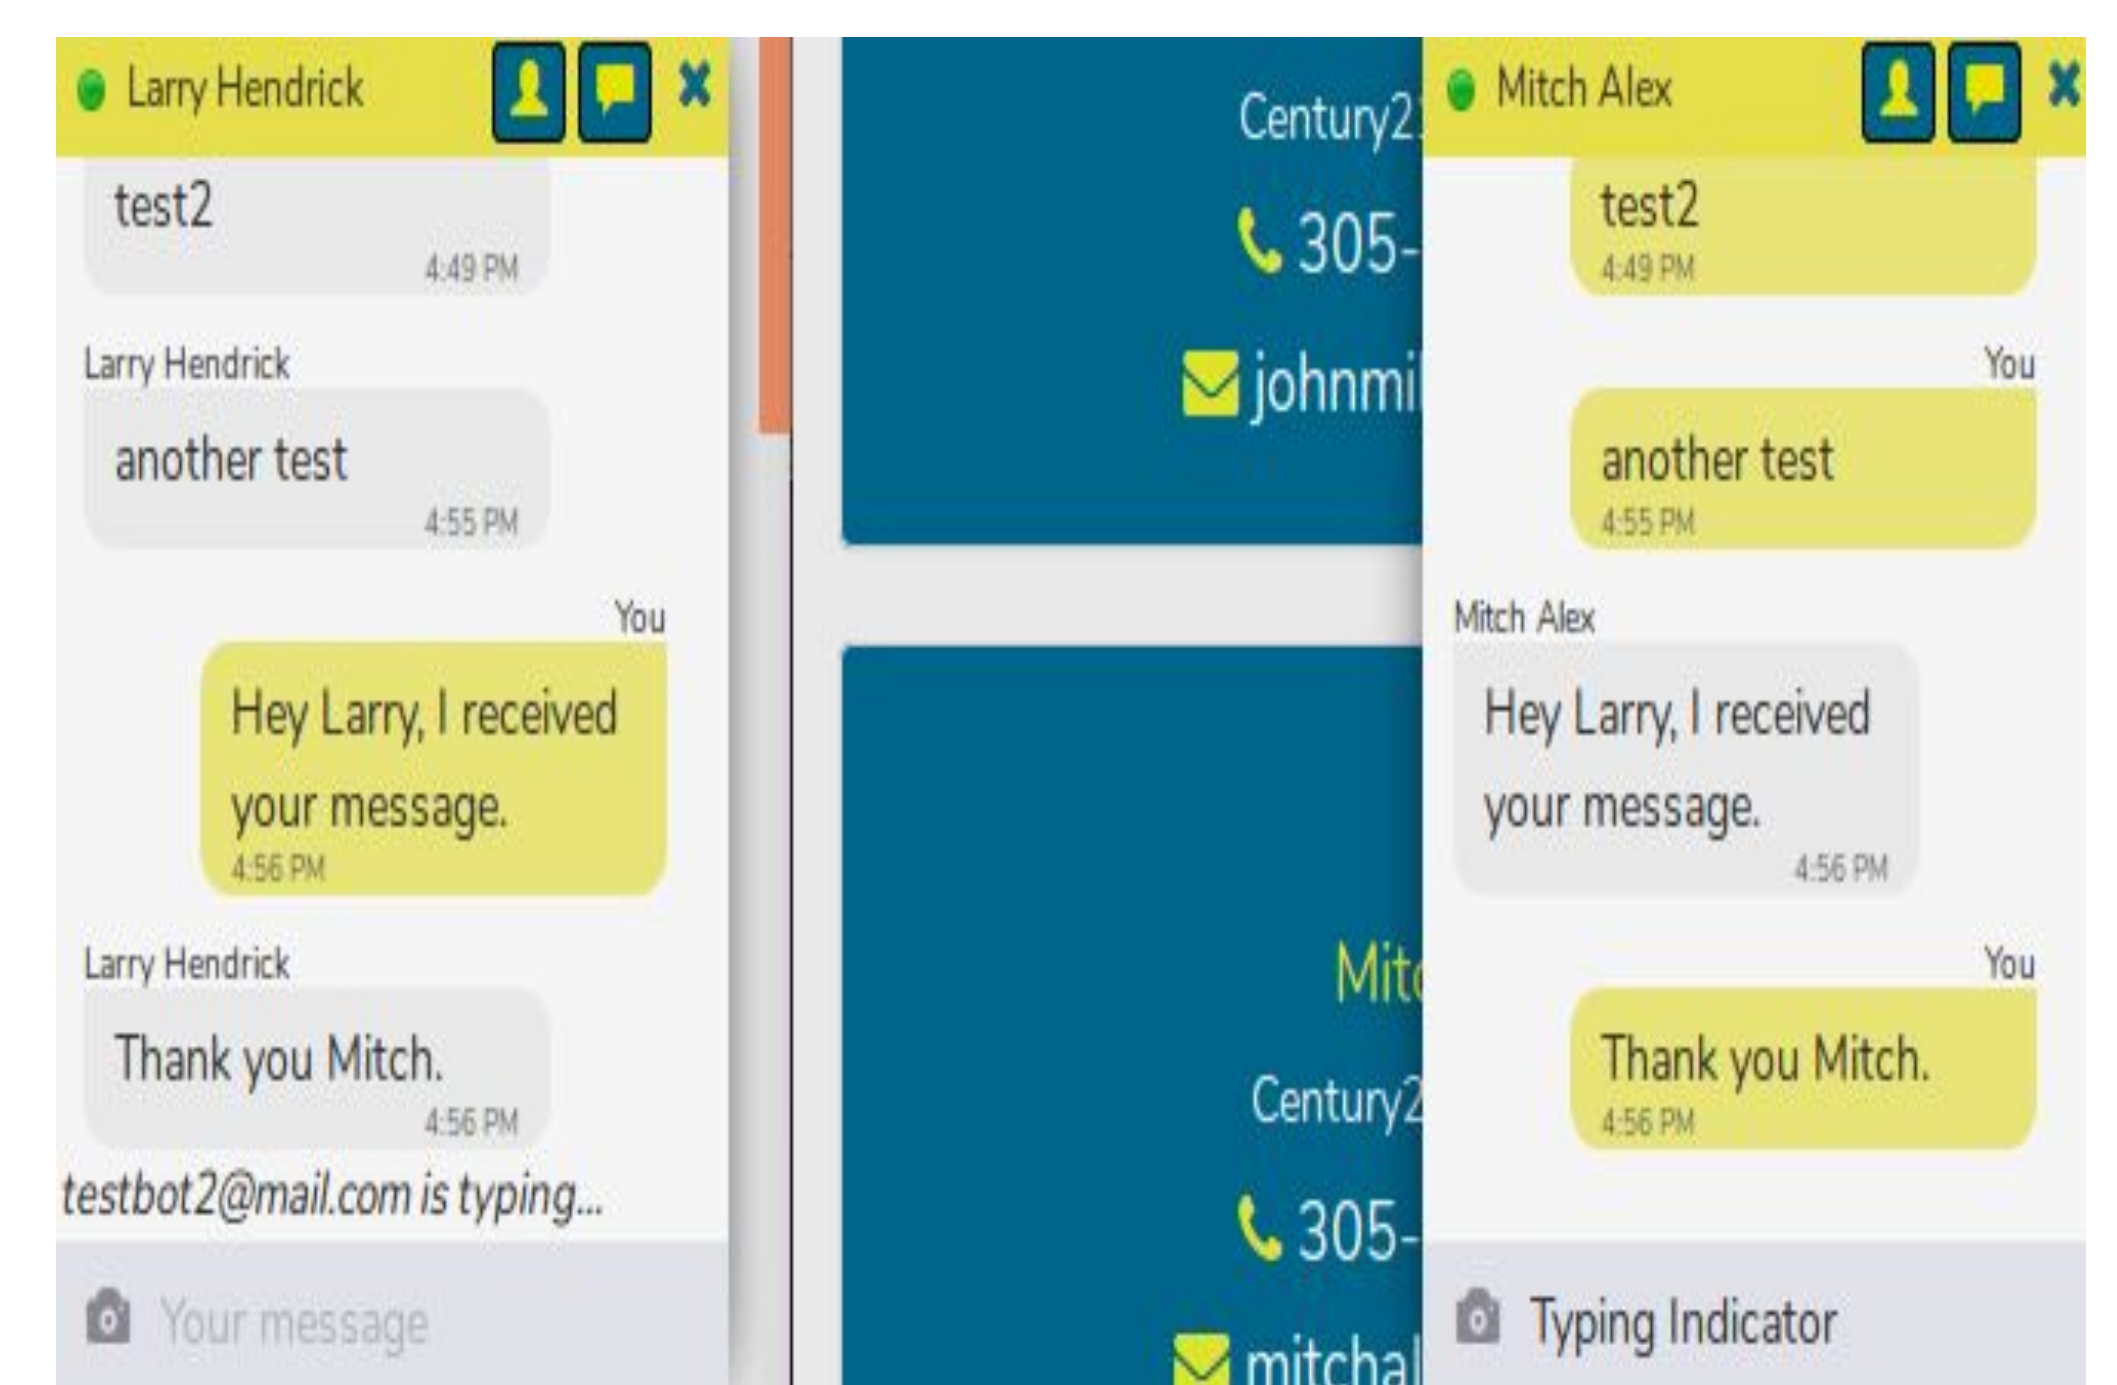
Larry Hendrick

test2
4:49 PM

Larry Hendrick
another test
4:55 PM

You
Hey Larry, I received your message.
4:56 PM

Larry Hendrick
Thank you Mitch.
4:56 PM

testbot2@mail.com is typing...

Your message

Century2
305-
johnmi

Mit
Century2
305-
mitchal

Mitch Alex

test2
4:49 PM

You
another test
4:55 PM

Mitch Alex
Hey Larry, I received your message.
4:56 PM

You
Thank you Mitch.
4:56 PM

Typing Indicator